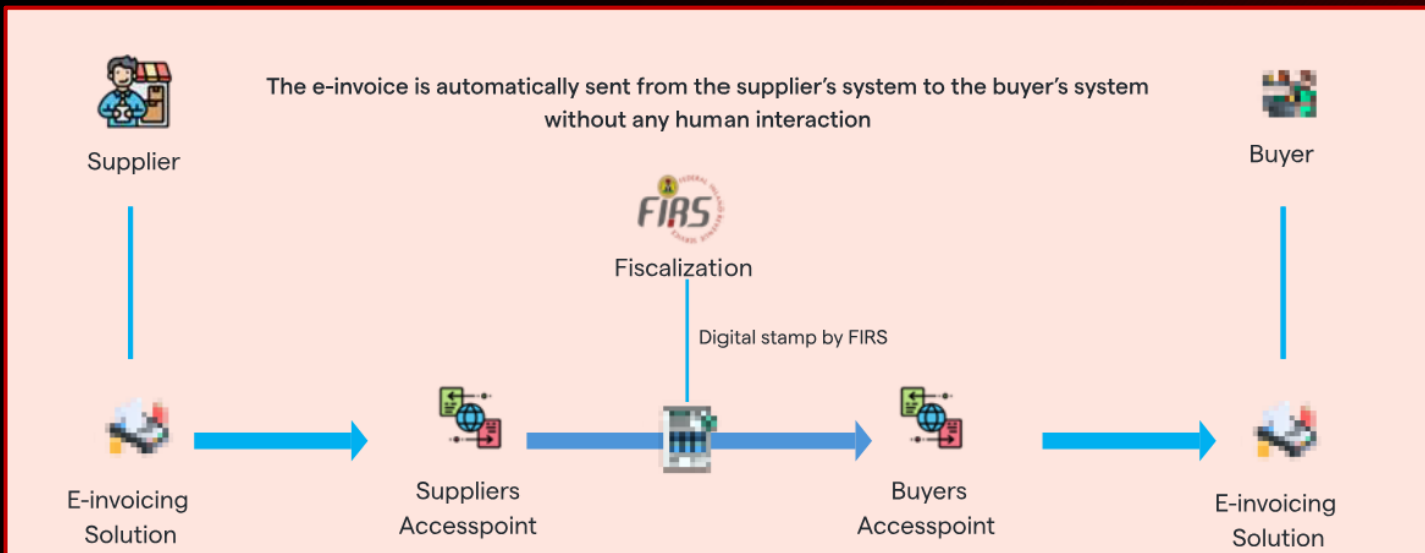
Supplier

The e-invoice is automatically sent from the supplier's system to the buyer's system without any human interaction

Buyer

FIRS

Fiscalization

Digital stamp by FIRS

E-invoicing Solution

Suppliers Accesspoint

Buyers Accesspoint

E-invoicing Solution